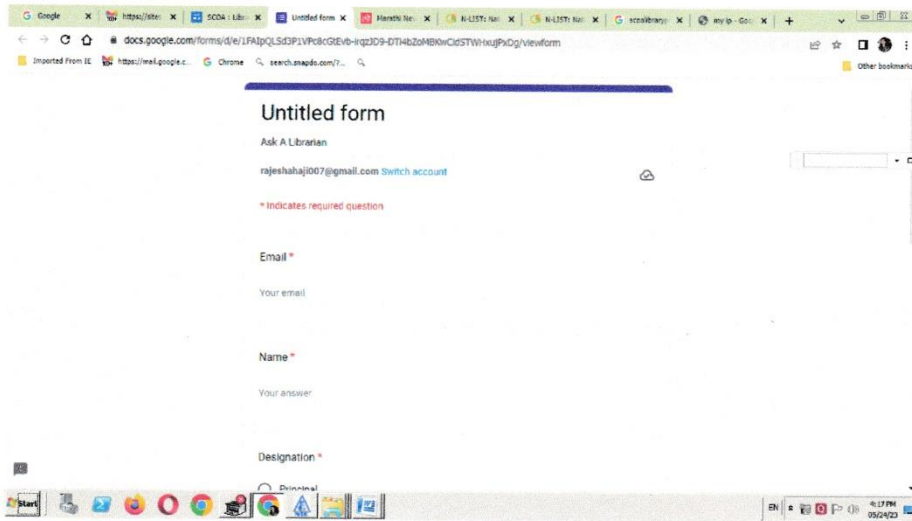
Google | https://sites | SCOA : Libr | Untitled form | Marathi New | N-LIST: Nati | N-LIST: Nati | scoalibrary | my ip - Goo

docs.google.com/forms/d/e/1FAIpQLSd3P1VPc8cGtEvb-irqzJD9-DTI4bZoMBKwCldSTWHxuJPxDg/viewform

Imported From IE | https://mail.google.c... | Chrome | search.snapdo.com/?... | Other bookmarks

Untitled form

Ask A Librarian

rajeshahaji007@gmail.com Switch account

* Indicates required question

Email *

Your email

Name *

Your answer

Designation *

Principal

start

EN 4:17 PM 05/24/23